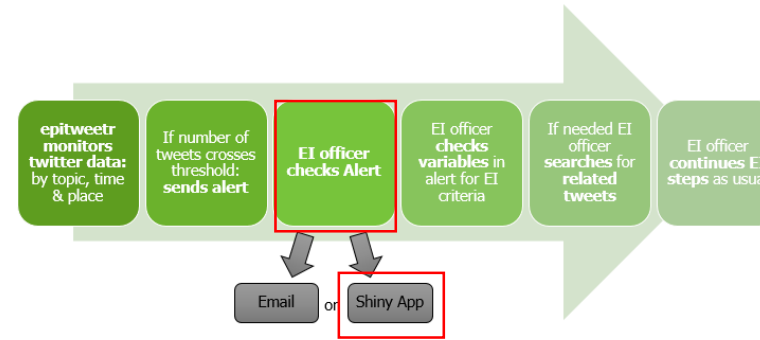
epitweetr monitors twitter data: by topic, time & place

If number of tweets crosses threshold: sends alert

EI officer checks Alert

EI officer checks variables in alert for EI criteria

If needed EI officer searches for related tweets

EI officer continues E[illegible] steps as usua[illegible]

Email

or

Shiny App